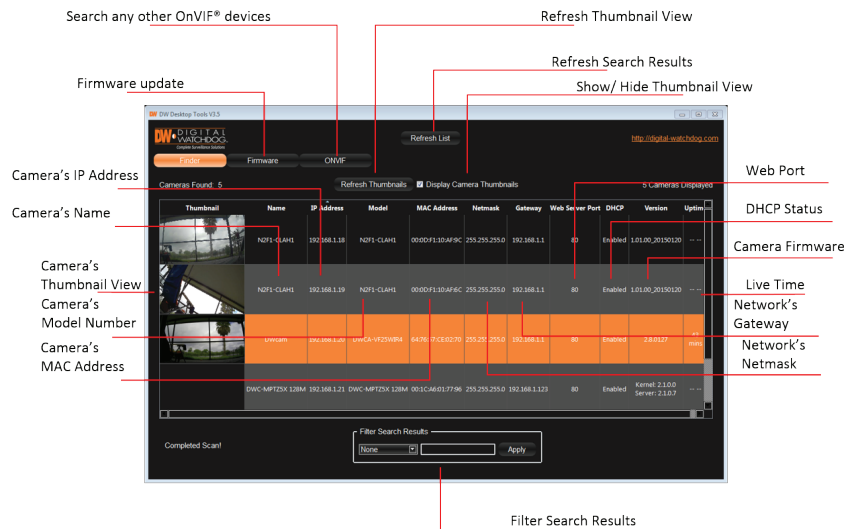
Search any other OnVIF® devices

Refresh Thumbnail View

Refresh Search Results

Firmware update

Show/ Hide Thumbnail View

DW Desktop Tools V3.5

DW DIGITAL WATCHDOG. Complete Surveillance Solutions

Refresh List

http://digital-watchdog.com

Finder | Firmware | ONVIF

Camera's IP Address

Cameras Found: 5

Refresh Thumbnails

Display Camera Thumbnails

5 Cameras Displayed

Web Port

Camera's Name

DHCP Status

| Thumbnail | Name | IP Address | Model | MAC Address | Netmask | Gateway | Web Server Port | DHCP | Version | Uptim |
|---|---|---|---|---|---|---|---|---|---|---|
| | N2F1-CLAH1 | 192.168.1.18 | N2F1-CLAH1 | 00:0D:F1:10:AF:9C | 255.255.255.0 | 192.168.1.1 | 80 | Enabled | 1.01.00_20150120 | -- -- |
| | N2F1-CLAH1 | 192.168.1.19 | N2F1-CLAH1 | 00:0D:F1:10:AF:6C | 255.255.255.0 | 192.168.1.1 | 80 | Enabled | 1.01.00_20150120 | -- -- |
| | DWcam | 192.168.1.20 | DWCA-VF25WIR4 | 64:76:57:CE:02:70 | 255.255.255.0 | 192.168.1.1 | 80 | Enabled | 2.8.0127 | mins |
| | DWC-MPTZ5X 128M | 192.168.1.21 | DWC-MPTZ5X 128M | 00:1C:A6:01:77:96 | 255.255.255.0 | 192.168.1.123 | 80 | Enabled | Kernel: 2.1.0.0 Server: 2.1.0.7 | |

Camera Firmware

Camera's Thumbnail View

Live Time

Camera's Model Number

Network's Gateway

Camera's MAC Address

Network's Netmask

Completed Scan!

Filter Search Results

None

Apply

Filter Search Results